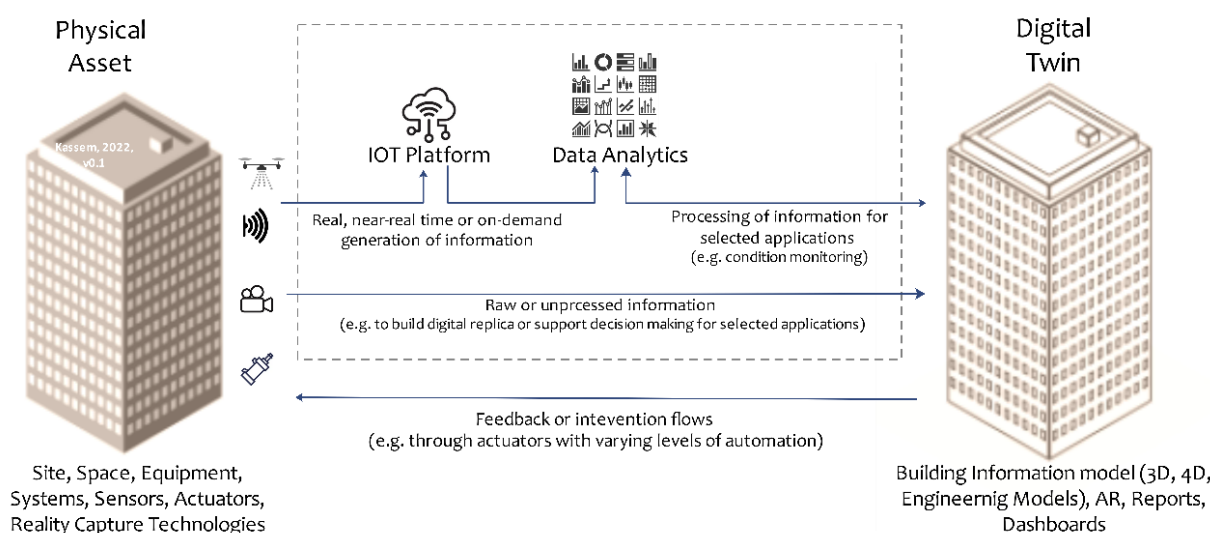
Physical Asset

Kassem, 2022, v0.1

IOT Platform

Data Analytics

Digital Twin

Real, near-real time or on-demand generation of information

Processing of information for selected applications
(e.g. condition monitoring)

Raw or unprcessed information
(e.g. to build digital replica or support decision making for selected applications)

Feedback or intevention flows
(e.g. through actuators with varying levels of automation)

Site, Space, Equipment, Systems, Sensors, Actuators, Reality Capture Technologies

Building Information model (3D, 4D, Engineernig Models), AR, Reports, Dashboards